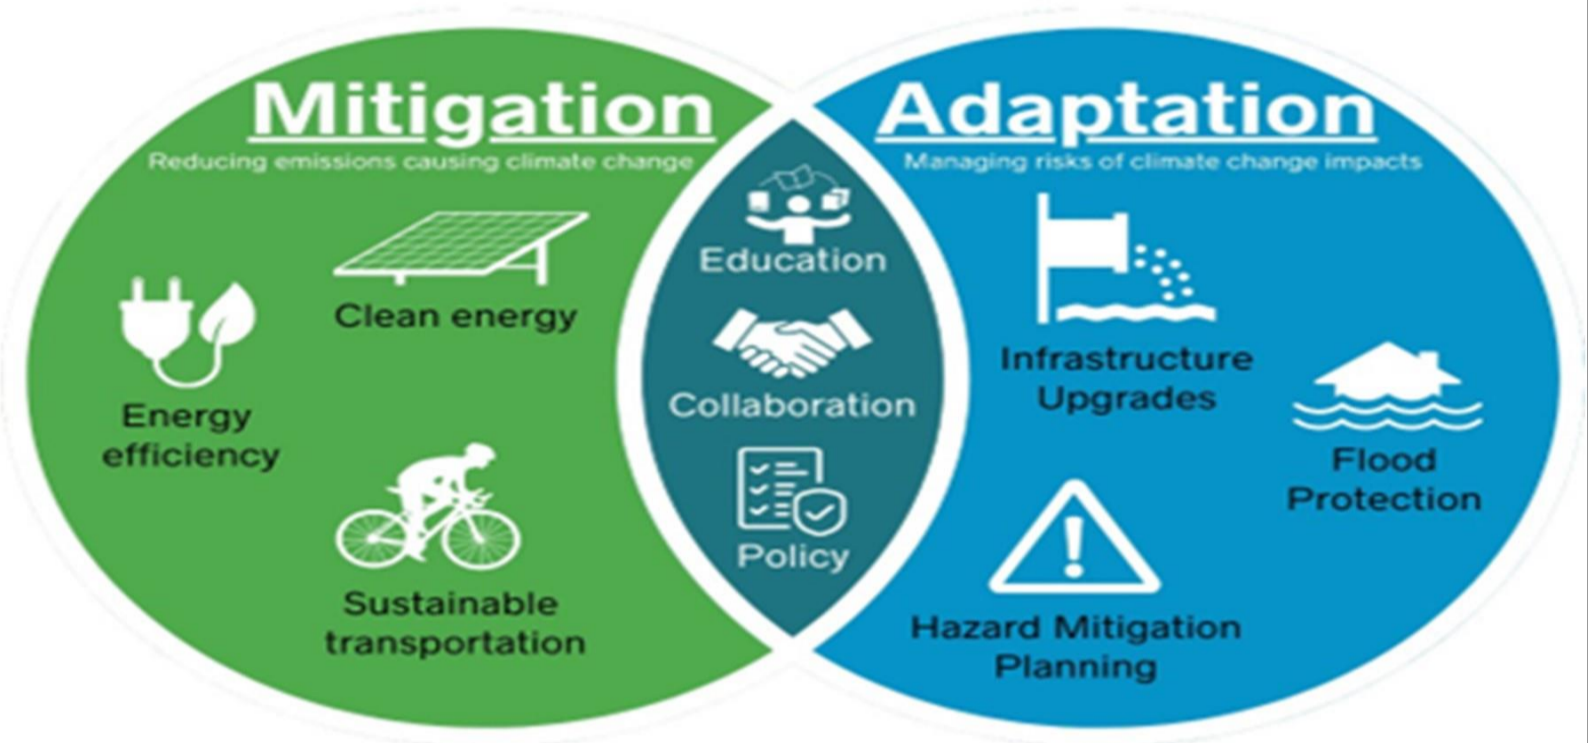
Mitigation
Reducing emissions causing climate change

Clean energy

Energy efficiency

Sustainable transportation

Education

Collaboration

Policy

Adaptation
Managing risks of climate change impacts

Infrastructure Upgrades

Flood Protection

Hazard Mitigation Planning